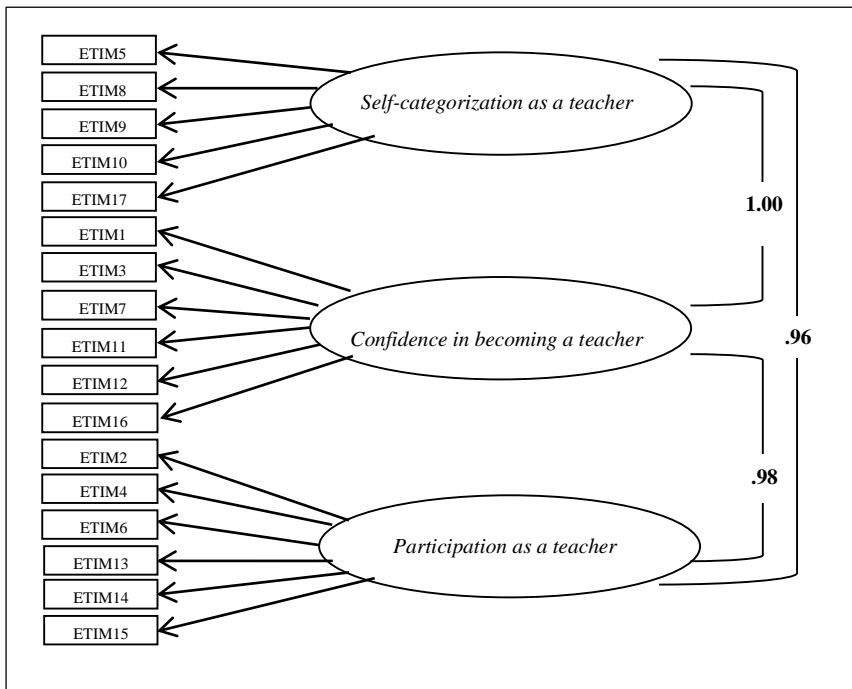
ETIM5
ETIM8
ETIM9
ETIM10
ETIM17
ETIM1
ETIM3
ETIM7
ETIM11
ETIM12
ETIM16
ETIM2
ETIM4
ETIM6
ETIM13
ETIM14
ETIM15

Self-categorization as a teacher

Confidence in becoming a teacher

Participation as a teacher

1.00

.96

.98